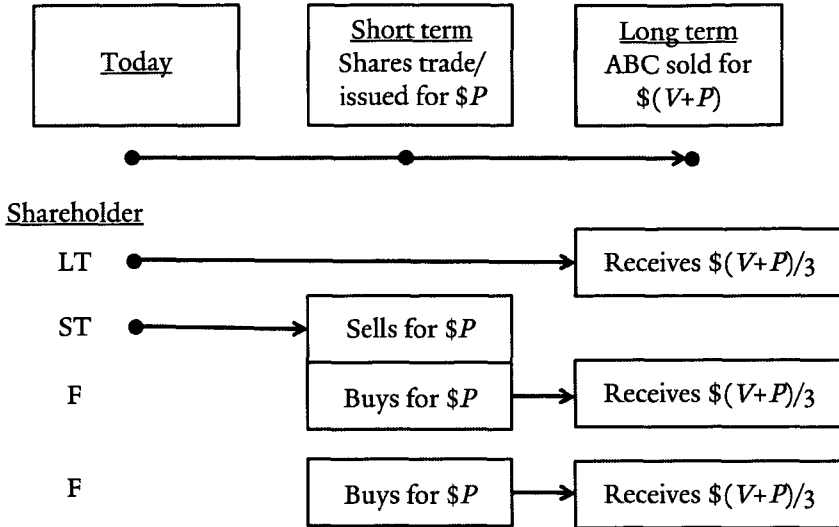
Today

Short term
Shares trade/ issued for $\$P$

Long term
ABC sold for $\$(V+P)$

Shareholder

LT

Receives $\$(V+P)/3$

ST

Sells for $\$P$

F

Buys for $\$P$

Receives $\$(V+P)/3$

F

Buys for $\$P$

Receives $\$(V+P)/3$